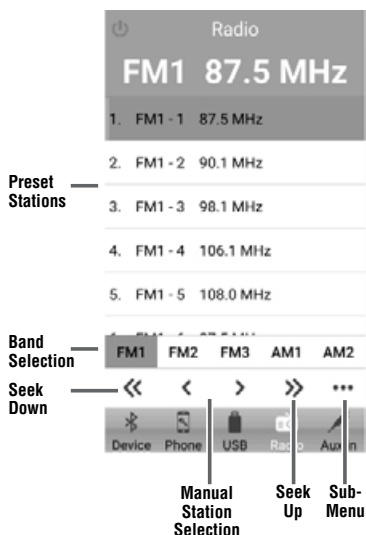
Radio

FM1 87.5 MHz

1. FM1 - 1 87.5 MHz

Preset Stations

2. FM1 - 2 90.1 MHz

3. FM1 - 3 98.1 MHz

4. FM1 - 4 106.1 MHz

5. FM1 - 5 108.0 MHz

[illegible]

Band Selection

FM1 FM2 FM3 AM1 AM2

Seek Down

« ‹ › » •••

Device Phone USB Radio Aux-In

Manual Station Selection

Seek Up

Sub-Menu